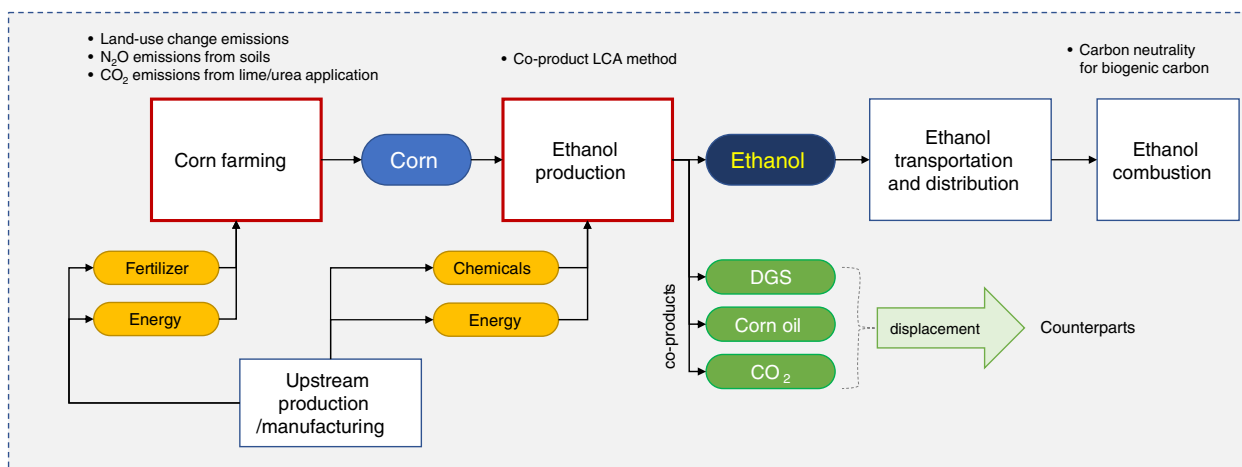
• Land-use change emissions
• $N_2O$ emissions from soils
• $CO_2$ emissions from lime/urea application

• Co-product LCA method

• Carbon neutrality for biogenic carbon

Corn farming

Corn

Ethanol production

Ethanol

Ethanol transportation and distribution

Ethanol combustion

Fertilizer

Energy

Chemicals

Energy

Upstream production /manufacturing

co-products

DGS

Corn oil

$CO_2$

displacement

Counterparts